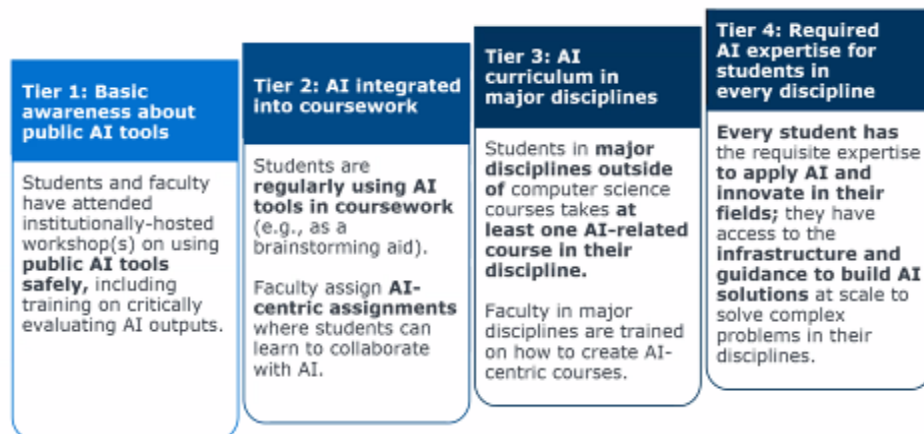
Tier 1: Basic awareness about public AI tools

Students and faculty have attended institutionally-hosted workshop(s) on using public AI tools safely, including training on critically evaluating AI outputs.

Tier 2: AI integrated into coursework

Students are regularly using AI tools in coursework (e.g., as a brainstorming aid).

Faculty assign AI-centric assignments where students can learn to collaborate with AI.

Tier 3: AI curriculum in major disciplines

Students in major disciplines outside of computer science courses takes at least one AI-related course in their discipline.

Faculty in major disciplines are trained on how to create AI-centric courses.

Tier 4: Required AI expertise for students in every discipline

Every student has the requisite expertise to apply AI and innovate in their fields; they have access to the infrastructure and guidance to build AI solutions at scale to solve complex problems in their disciplines.